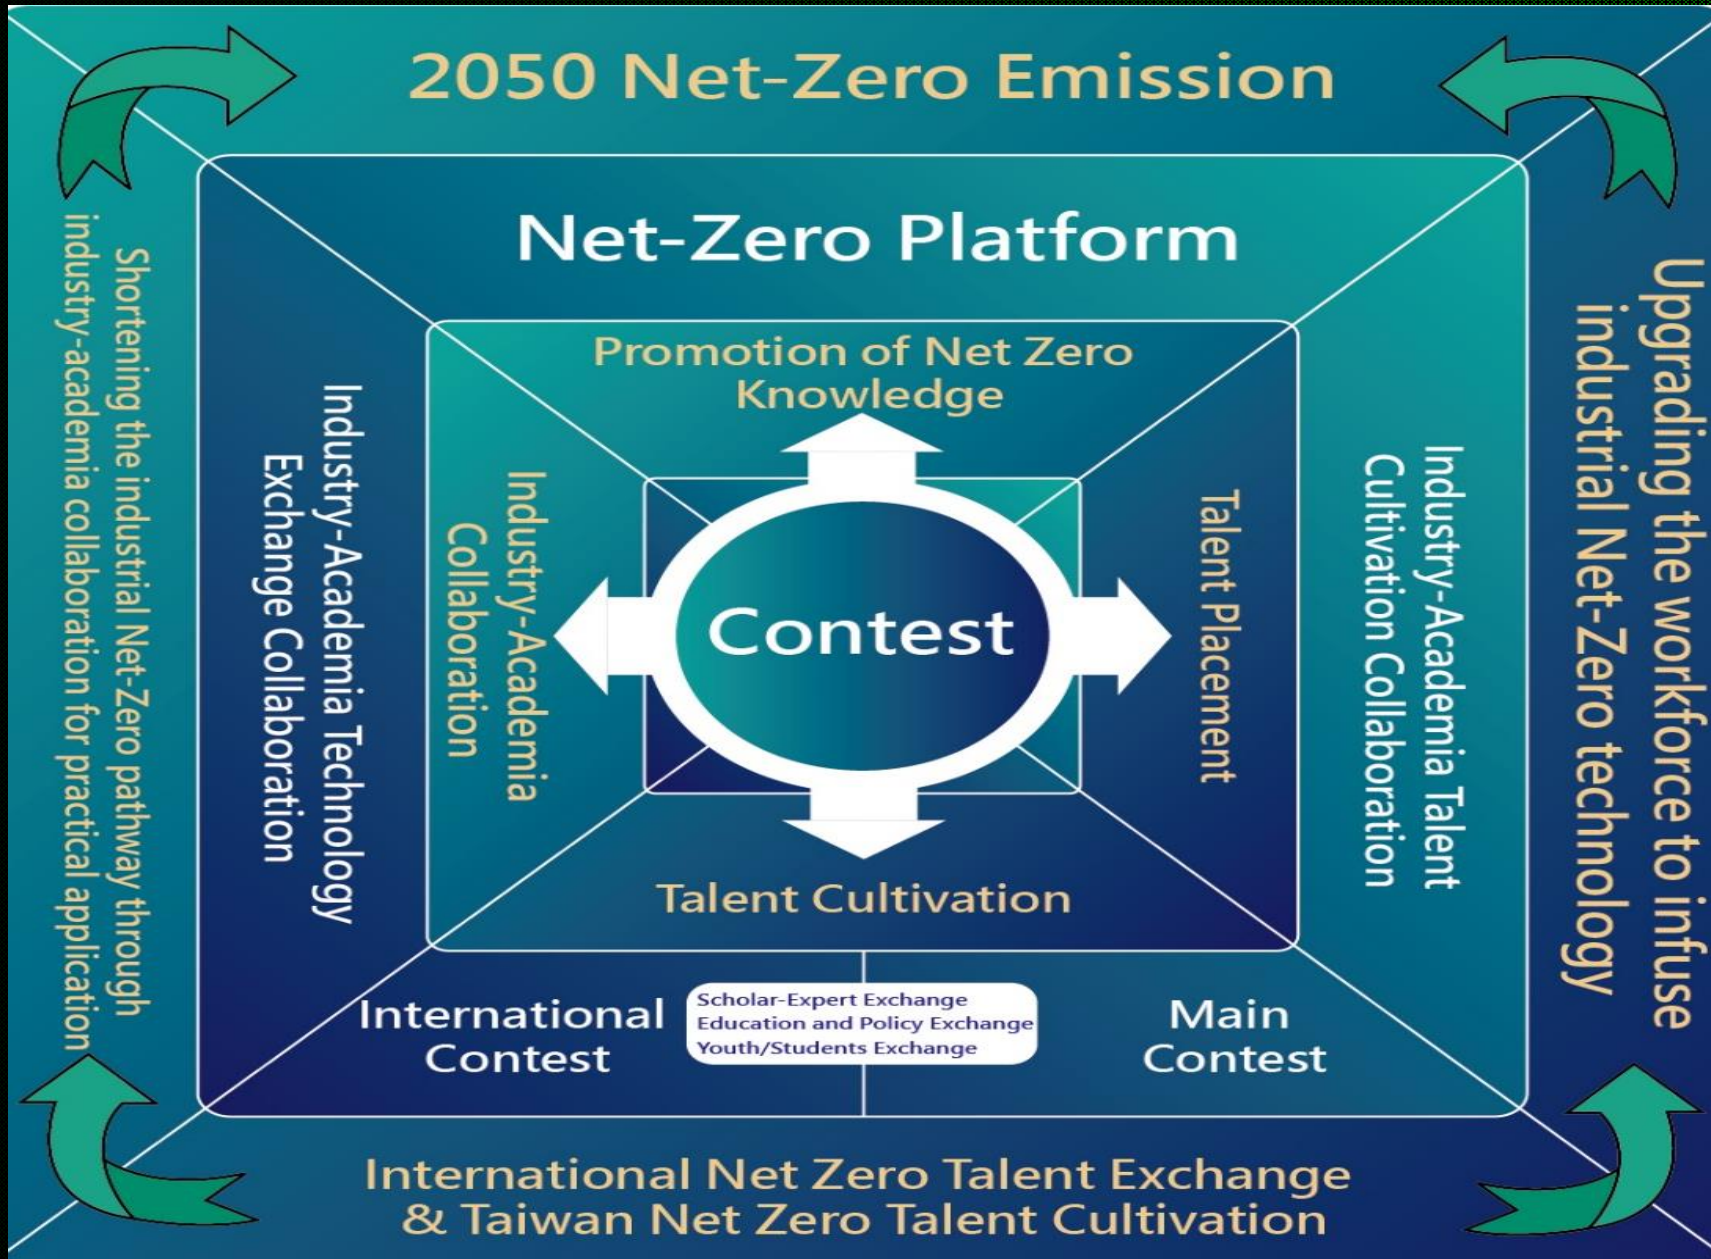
2050 Net-Zero Emission

Shortening the industrial Net-Zero pathway through industry-academia collaboration for practical application

Upgrading the workforce to infuse industrial Net-Zero technology

Net-Zero Platform

Industry-Academia Technology Exchange Collaboration

Industry-Academia Talent Cultivation Collaboration

Promotion of Net Zero Knowledge

Industry-Academia Collaboration

Talent Placement

Contest

Talent Cultivation

International Contest

Scholar-Expert Exchange
Education and Policy Exchange
Youth/Students Exchange

Main Contest

International Net Zero Talent Exchange & Taiwan Net Zero Talent Cultivation